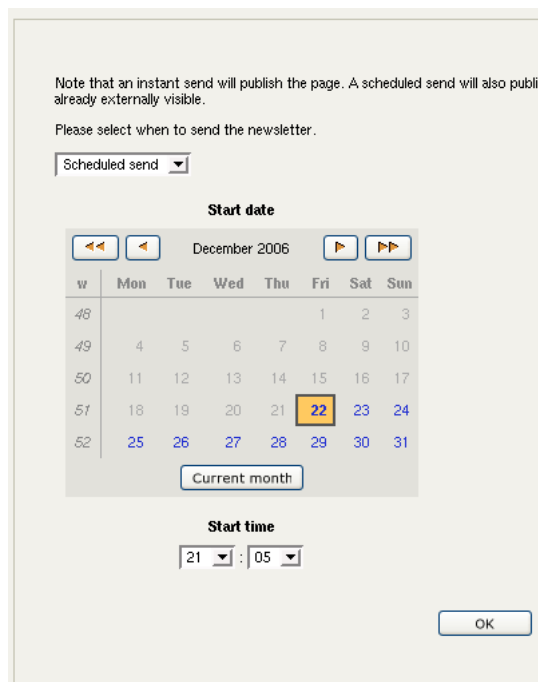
Note that an instant send will publish the page. A scheduled send will also publi already externally visible.

Please select when to send the newsletter.

Scheduled send

Start date

December 2006

| w | Mon | Tue | Wed | Thu | Fri | Sat | Sun |
|---|---|---|---|---|---|---|---|
| 48 | | | | | 1 | 2 | 3 |
| 49 | 4 | 5 | 6 | 7 | 8 | 9 | 10 |
| 50 | 11 | 12 | 13 | 14 | 15 | 16 | 17 |
| 51 | 18 | 19 | 20 | 21 | 22 | 23 | 24 |
| 52 | 25 | 26 | 27 | 28 | 29 | 30 | 31 |

Current month

Start time

21 : 05

OK